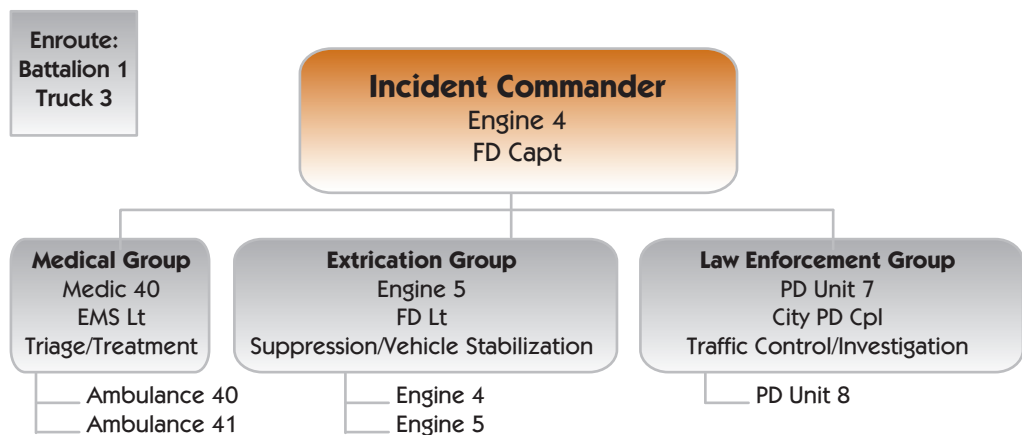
Enroute:
Battalion 1
Truck 3

Incident Commander
Engine 4
FD Capt

Medical Group
Medic 40
EMS Lt
Triage/Treatment

Ambulance 40
Ambulance 41

Extrication Group
Engine 5
FD Lt
Suppression/Vehicle Stabilization

Engine 4
Engine 5

Law Enforcement Group
PD Unit 7
City PD Cpl
Traffic Control/Investigation

PD Unit 8